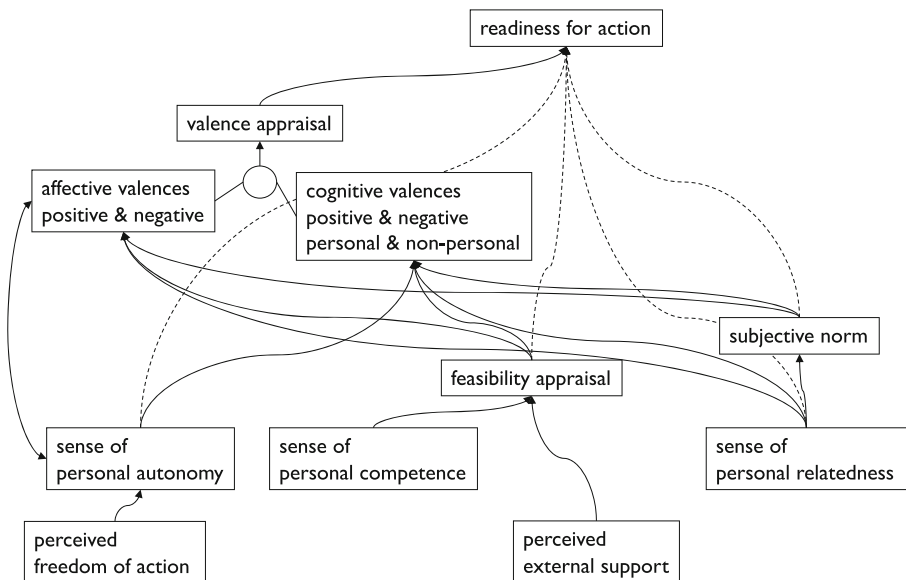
readiness for action

valence appraisal

affective valences
positive & negative

cognitive valences
positive & negative
personal & non-personal

subjective norm

feasibility appraisal

sense of
personal autonomy

sense of
personal competence

sense of
personal relatedness

perceived
freedom of action

perceived
external support